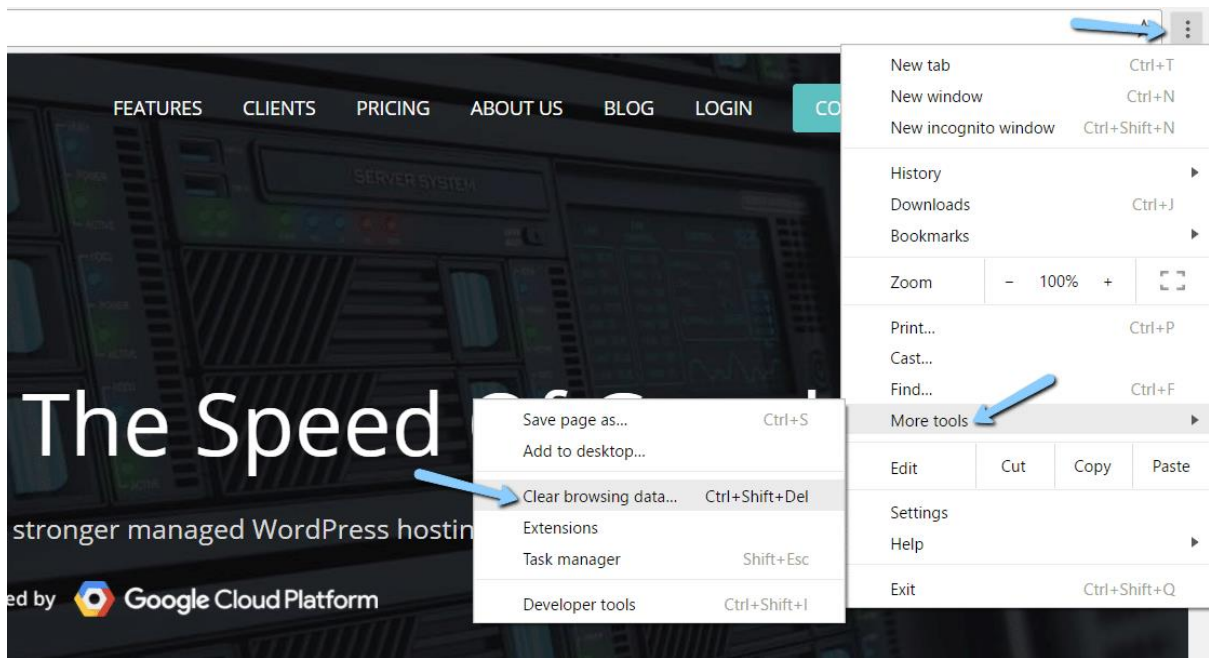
FEATURES CLIENTS PRICING ABOUT US BLOG LOGIN CO

SERVER SYSTEM

The Speed

stronger managed WordPress hostin

ed by Google Cloud Platform

Save page as... Ctrl+S
Add to desktop...
Clear browsing data... Ctrl+Shift+Del
Extensions
Task manager Shift+Esc
Developer tools Ctrl+Shift+I

New tab Ctrl+T
New window Ctrl+N
New incognito window Ctrl+Shift+N
History
Downloads Ctrl+J
Bookmarks
Zoom − 100% +
Print... Ctrl+P
Cast...
Find... Ctrl+F
More tools
Edit Cut Copy Paste
Settings
Help
Exit Ctrl+Shift+Q